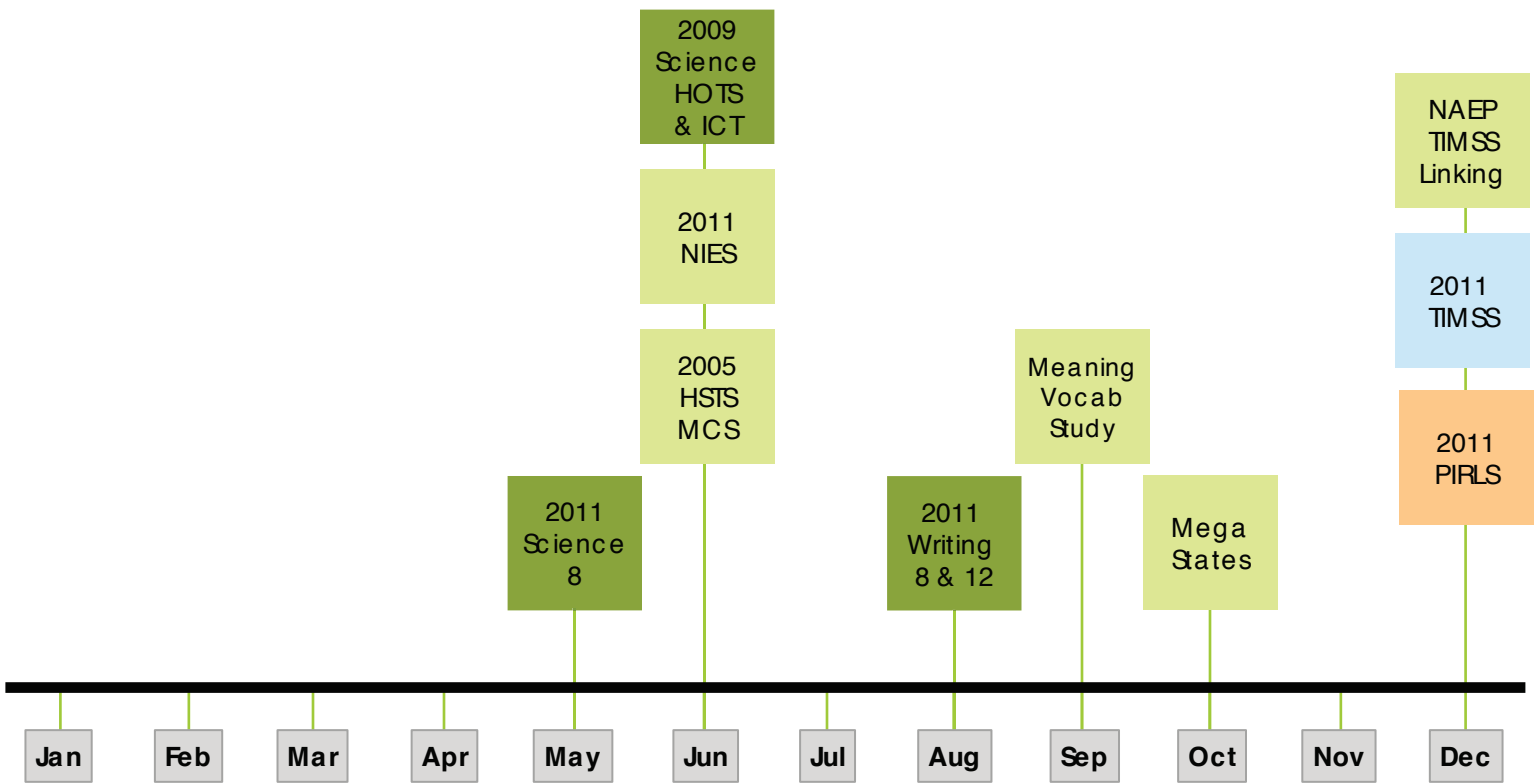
2009 Science HOTS & ICT

2011 NIES

2005 HSTS MCS

2011 Science 8

NAEP TIMSS Linking

2011 TIMSS

2011 PIRLS

Meaning Vocab Study

2011 Writing 8 & 12

Mega States

Jan
Feb
Mar
Apr
May
Jun
Jul
Aug
Sep
Oct
Nov
Dec